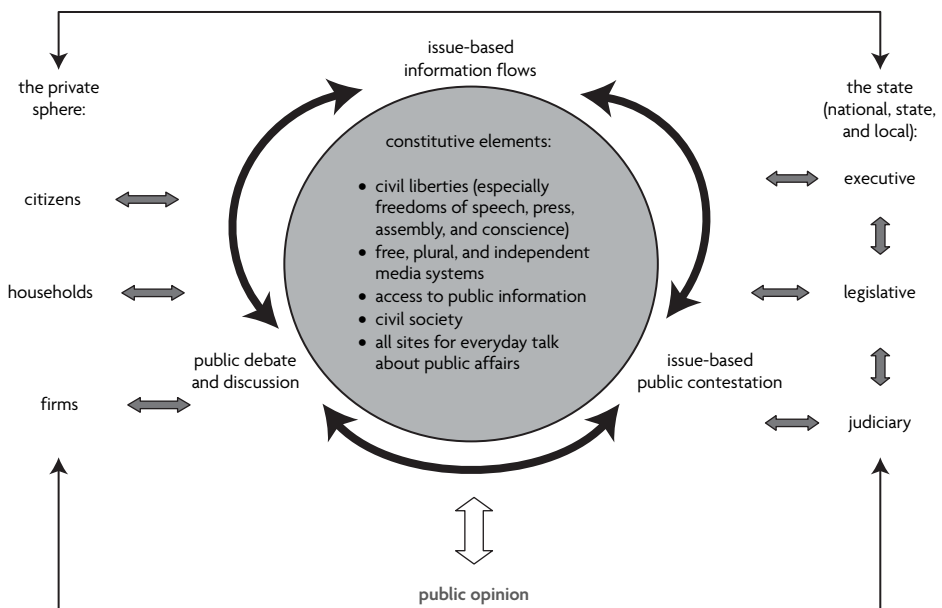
issue-based information flows

the private sphere:

citizens

households

firms

constitutive elements:

• civil liberties (especially freedoms of speech, press, assembly, and conscience)
• free, plural, and independent media systems
• access to public information
• civil society
• all sites for everyday talk about public affairs

public debate and discussion

issue-based public contestation

the state (national, state, and local):

executive

legislative

judiciary

public opinion